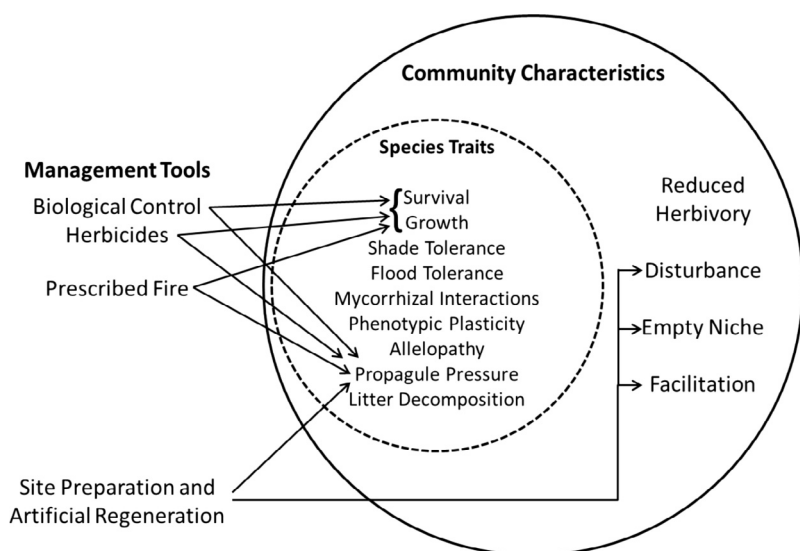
Community Characteristics

Species Traits

Management Tools

Biological Control
Herbicides

Prescribed Fire

Survival
Growth
Shade Tolerance
Flood Tolerance
Mycorrhizal Interactions
Phenotypic Plasticity
Allelopathy
Propagule Pressure
Litter Decomposition

Reduced Herbivory

Disturbance

Empty Niche

Facilitation

Site Preparation and Artificial Regeneration